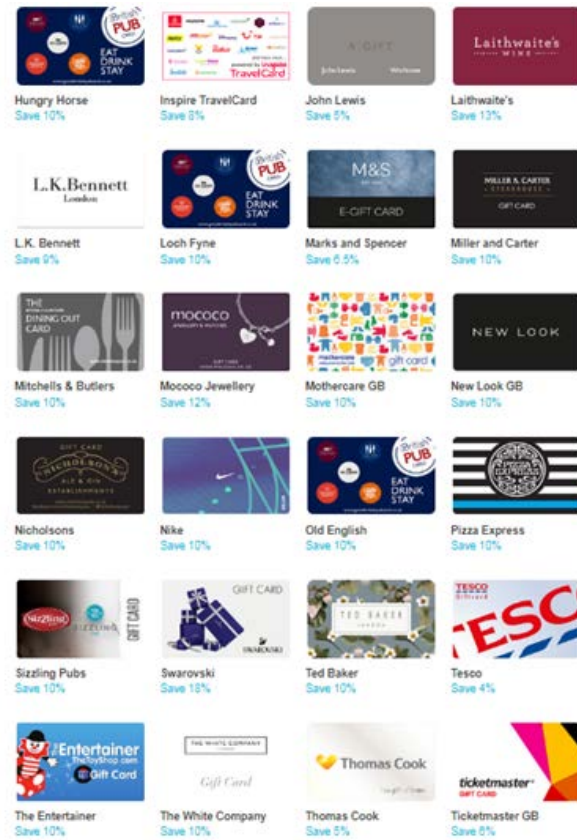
Britain's PUB
EAT DRINK STAY
Hungry Horse
Save 10%

Inspire TravelCard
Save 8%

A GIFT
John Lewis
Waitrose
John Lewis
Save 5%

Laithwaite's
WINE
Laithwaite's
Save 13%

L.K.Bennett
London
L.K. Bennett
Save 9%

Britain's PUB
EAT DRINK STAY
Loch Fyne
Save 10%

M&S
E-GIFT CARD
Marks and Spencer
Save 6.5%

MILLER & CARTER
STEAKHOUSE
GIFT CARD
Miller and Carter
Save 10%

THE DINING OUT CARD
Mitchells & Butlers
Save 10%

mococo
Mococo Jewellery
Save 12%

mothercare
gift card
Mothercare GB
Save 10%

NEW LOOK
New Look GB
Save 10%

GIFT CARD
NICHOLSON'S
Nicholsons
Save 10%

Nike
Save 10%

Britain's PUB
EAT DRINK STAY
Old English
Save 10%

PIZZA EXPRESS
Pizza Express
Save 10%

Sizzling
GIFT CARD
Sizzling Pubs
Save 10%

GIFT CARD
SWAROVSKI
Swarovski
Save 18%

TED BAKER
Ted Baker
Save 10%

TESCO
TESCO
Tesco
Save 4%

The Entertainer
TheToyShop.com
Gift Card
The Entertainer
Save 10%

THE WHITE COMPANY
Gift Card
The White Company
Save 10%

Thomas Cook
Thomas Cook
Save 5%

ticketmaster
GIFT CARD
Ticketmaster GB
Save 6%